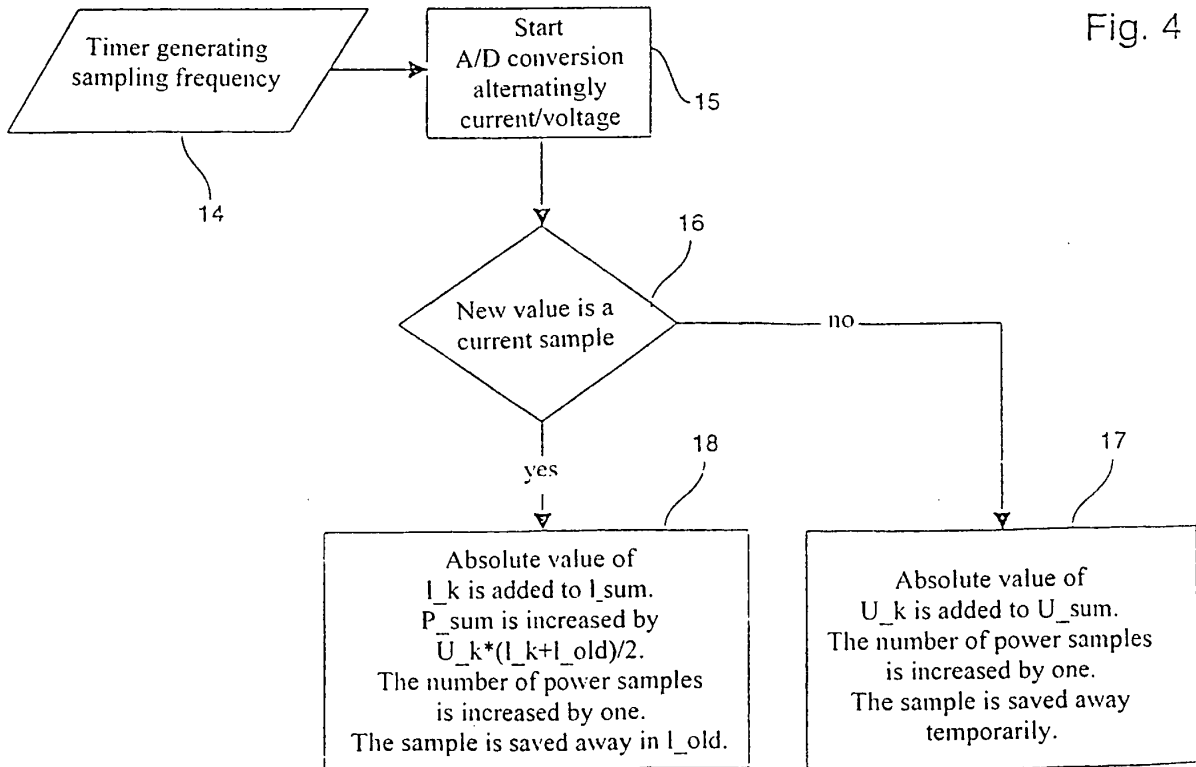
Fig. 4

Timer generating sampling frequency

14

Start A/D conversion alternatingly current/voltage

15

16

New value is a current sample

no

yes

18

17

Absolute value of I_k is added to I_sum. P_sum is increased by U_k*(I_k+I_old)/2. The number of power samples is increased by one. The sample is saved away in I_old.

Absolute value of U_k is added to U_sum. The number of power samples is increased by one. The sample is saved away temporarily.